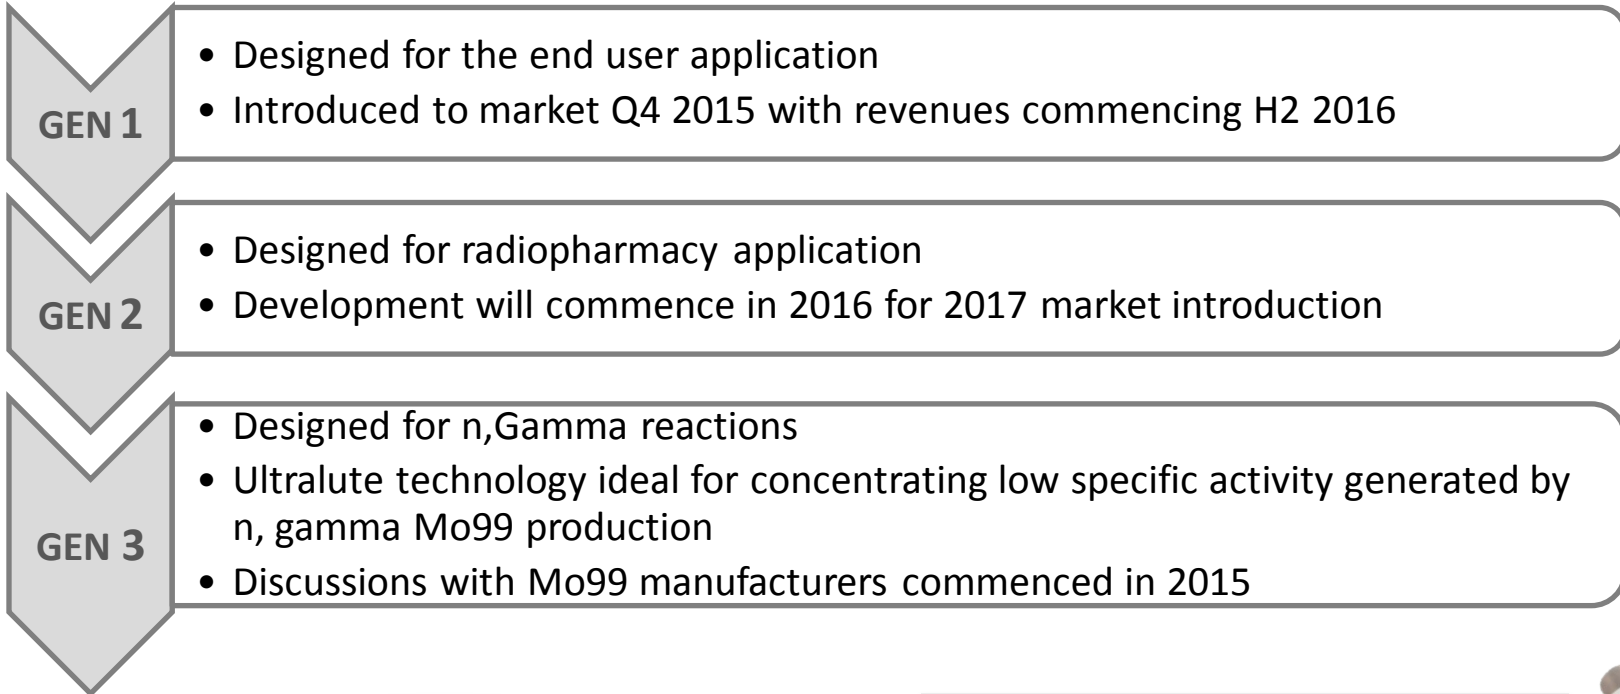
GEN 1

• Designed for the end user application
• Introduced to market Q4 2015 with revenues commencing H2 2016

GEN 2

• Designed for radiopharmacy application
• Development will commence in 2016 for 2017 market introduction

GEN 3

• Designed for n,Gamma reactions
• Ultralute technology ideal for concentrating low specific activity generated by n, gamma Mo99 production
• Discussions with Mo99 manufacturers commenced in 2015